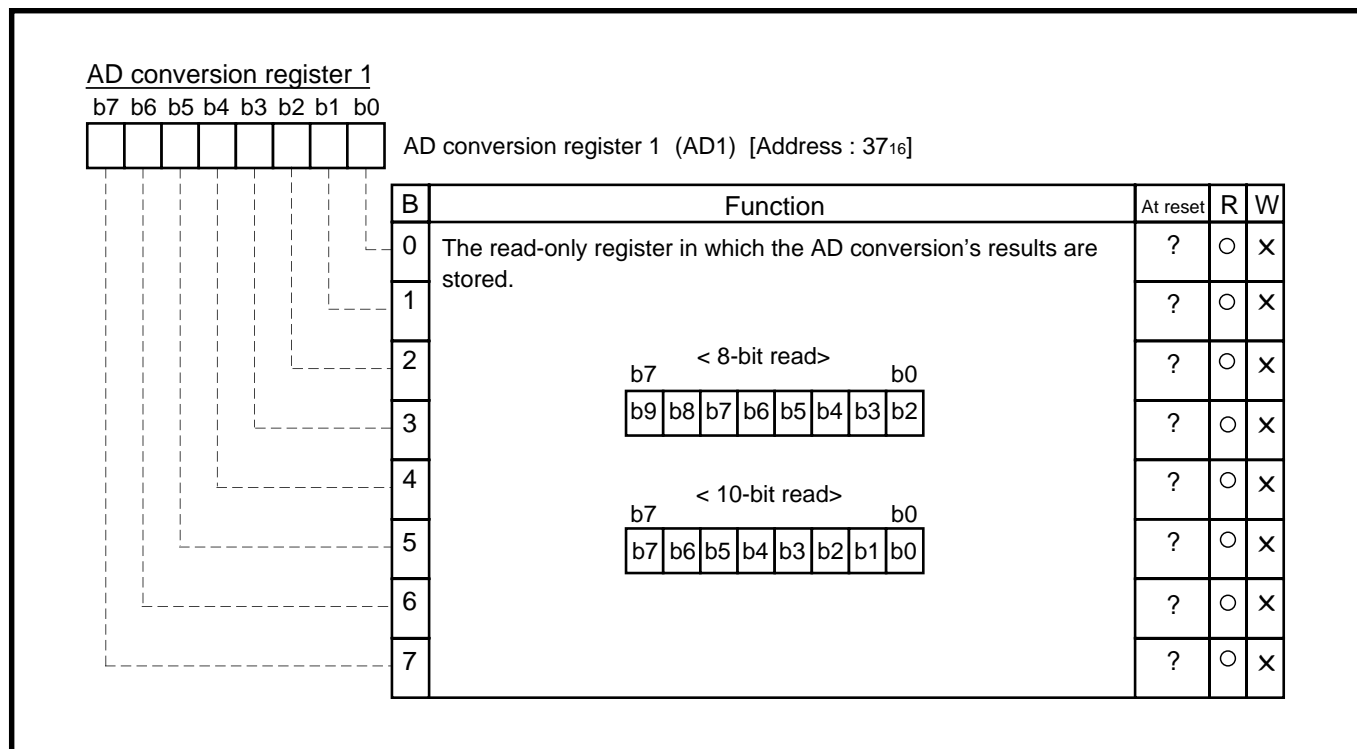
AD conversion register 1

b7 b6 b5 b4 b3 b2 b1 b0

AD conversion register 1 (AD1) [Address : $37_{16}$]

| B | Function | At reset | R | W |
|---|---|---|---|---|
| 0 | The read-only register in which the AD conversion's results are stored. | ? | ○ | × |
| 1 | | ? | ○ | × |
| 2 | < 8-bit read> b7 b0 | b9 | b8 | b7 | b6 | b5 | b4 | b3 | b2 | | ? | ○ | × |
| 3 | | ? | ○ | × |
| 4 | < 10-bit read> b7 b0 | b7 | b6 | b5 | b4 | b3 | b2 | b1 | b0 | | ? | ○ | × |
| 5 | | ? | ○ | × |
| 6 | | ? | ○ | × |
| 7 | | ? | ○ | × |